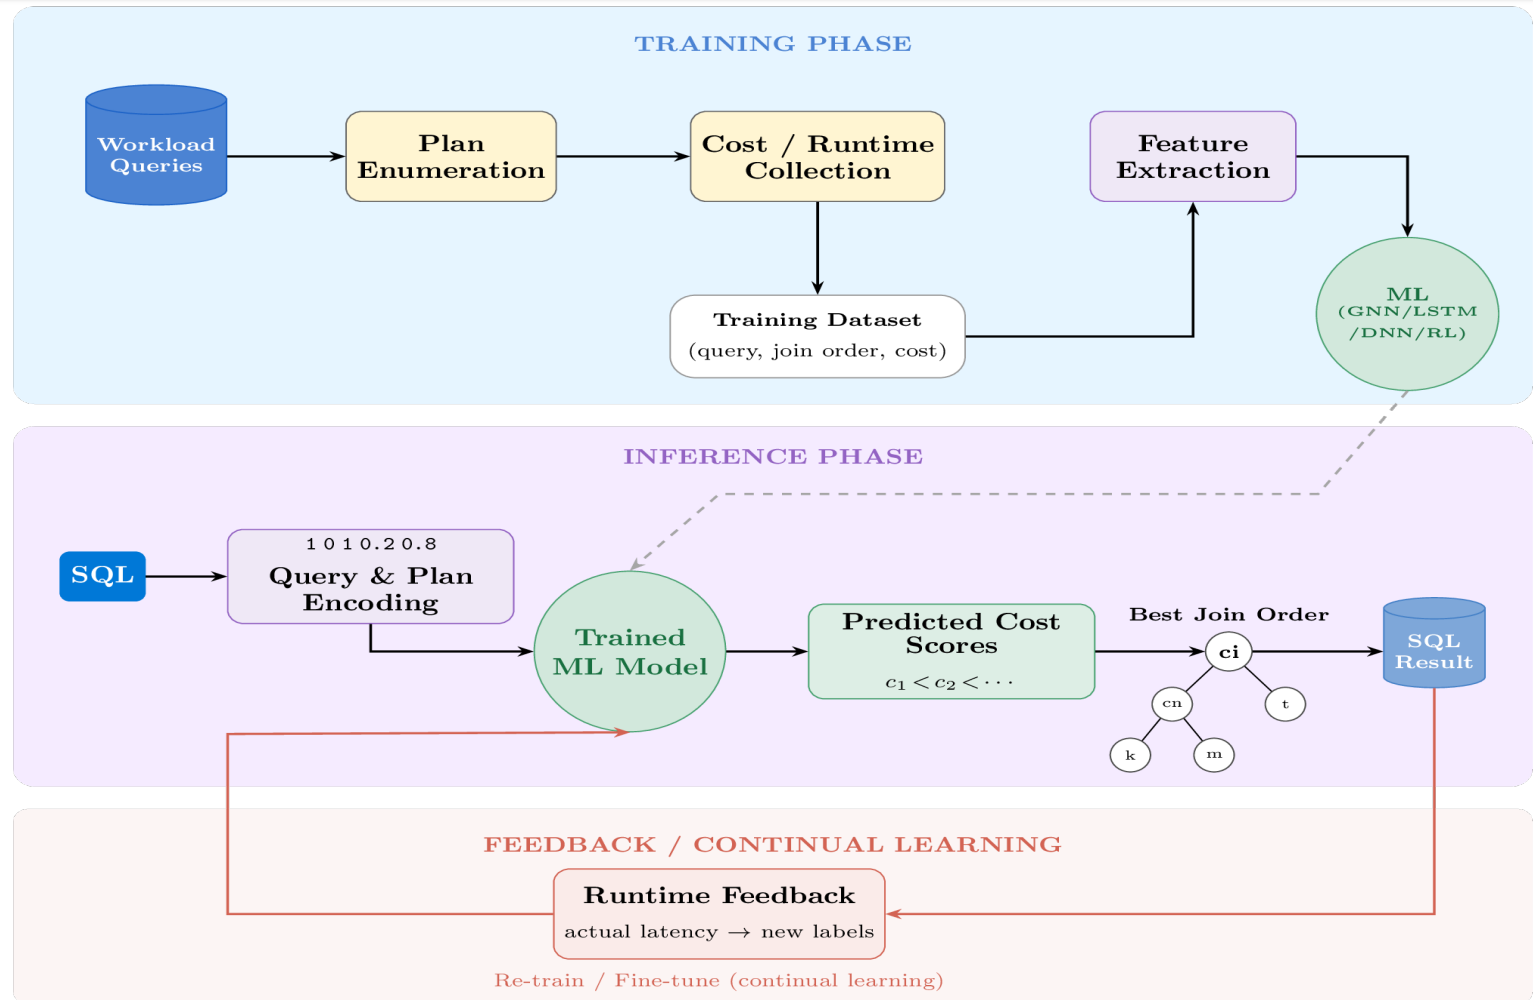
TRAINING PHASE

Workload Queries

Plan Enumeration

Cost / Runtime Collection

Feature Extraction

Training Dataset
(query, join order, cost)

ML
(GNN/LSTM /DNN/RL)

INFERENCE PHASE

SQL

1 0 1 0.2 0.8
Query & Plan Encoding

Trained ML Model

Predicted Cost Scores
$c_1 < c_2 < \cdots$

Best Join Order

ci

cn

t

k

m

SQL Result

FEEDBACK / CONTINUAL LEARNING

Runtime Feedback
actual latency $\rightarrow$ new labels

Re-train / Fine-tune (continual learning)